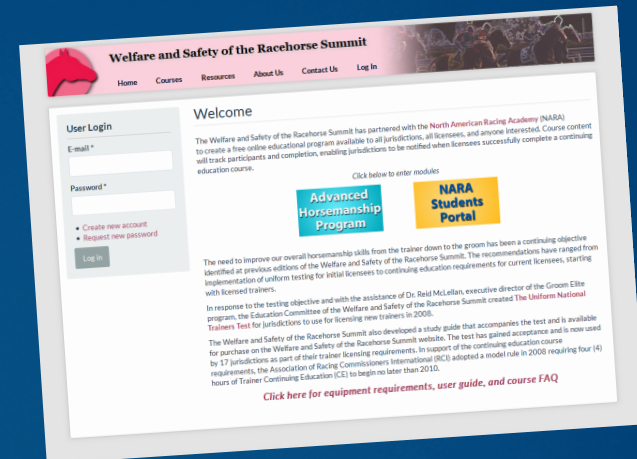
Welfare and Safety of the Racehorse Summit

Home Courses Resources About Us Contact Us Log In

User Login

E-mail *

Password *

• Create new account
• Request new password

Log in

Welcome

The Welfare and Safety of the Racehorse Summit has partnered with the North American Racing Academy (NARA) to create a free online educational program available to all jurisdictions, all licensees, and anyone interested. Course content will track participants and completion, enabling jurisdictions to be notified when licensees successfully complete a continuing education course.

Click below to enter modules

Advanced Horsemanship Program

NARA Students Portal

The need to improve our overall horsemanship skills from the trainer down to the groom has been a continuing objective identified at previous editions of the Welfare and Safety of the Racehorse Summit. The recommendations have ranged from implementation of uniform testing for initial licensees to continuing education requirements for current licensees, starting with licensed trainers.

In response to the testing objective and with the assistance of Dr. Reid McLellan, executive director of the Groom Elite program, the Education Committee of the Welfare and Safety of the Racehorse Summit created The Uniform National Trainers Test for jurisdictions to use for licensing new trainers in 2008.

The Welfare and Safety of the Racehorse Summit also developed a study guide that accompanies the test and is available for purchase on the Welfare and Safety of the Racehorse Summit website. The test has gained acceptance and is now used by 17 jurisdictions as part of their trainer licensing requirements. In support of the continuing education course requirements, the Association of Racing Commissioners International (RCI) adopted a model rule in 2008 requiring four (4) hours of Trainer Continuing Education (CE) to begin no later than 2010.

Click here for equipment requirements, user guide, and course FAQ